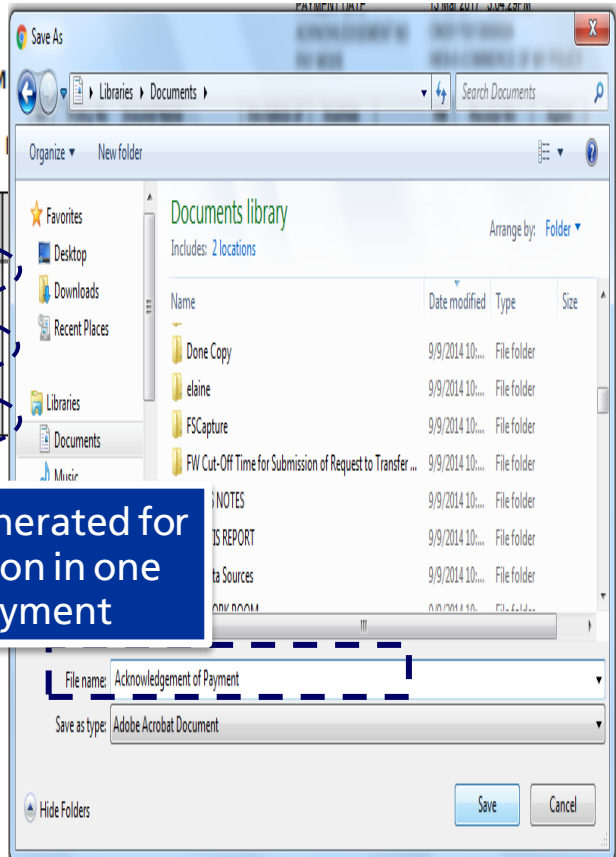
PAYMENT DATE 15 Mar 2017 3:04:29 PM

Save As

Libraries ▸ Documents ▸

Search Documents

Organize ▾ New folder

Favorites
Desktop
Downloads
Recent Places

Libraries
Documents
Music

Documents library
Includes: 2 locations

Arrange by: Folder ▾

| Name | Date modified | Type | Size |
|---|---|---|---|
| Done Copy | 9/9/2014 10:... | File folder | |
| elaine | 9/9/2014 10:... | File folder | |
| FSCapture | 9/9/2014 10:... | File folder | |
| FW Cut-Off Time for Submission of Request to Transfer ... | 9/9/2014 10:... | File folder | |
| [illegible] NOTES | 9/9/2014 10:... | File folder | |
| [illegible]IS REPORT | 9/9/2014 10:... | File folder | |
| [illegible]ta Sources | 9/9/2014 10:... | File folder | |

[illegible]nerated for
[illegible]on in one
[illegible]yment

File name: Acknowledgement of Payment

Save as type: Adobe Acrobat Document

Hide Folders

Save Cancel